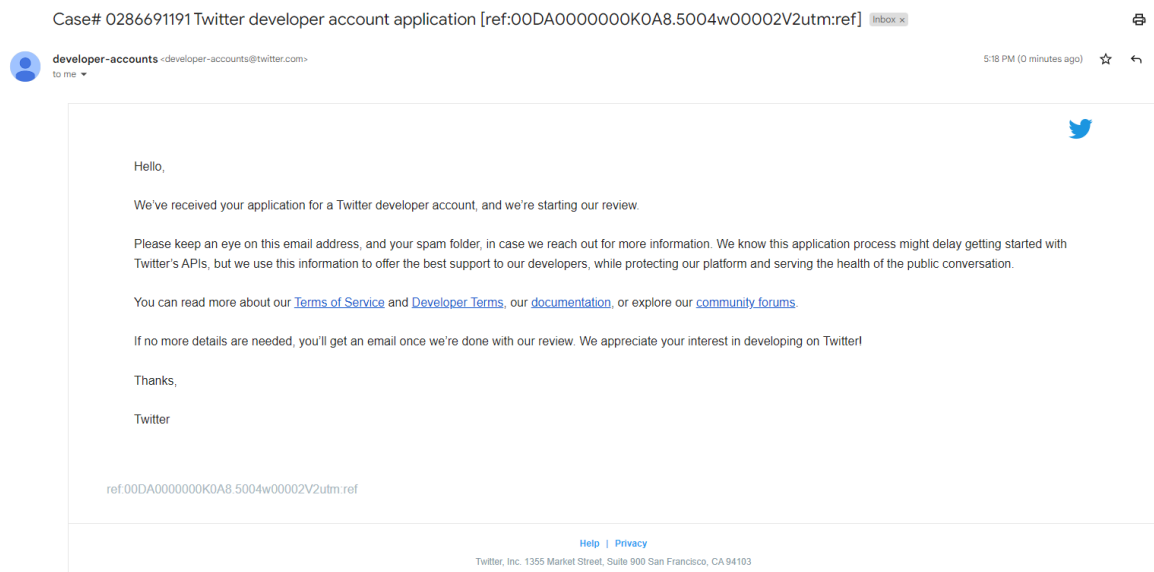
Case# 0286691191 Twitter developer account application [ref:00DA0000000K0A8.5004w00002V2utm:ref] Inbox ×

developer-accounts <developer-accounts@twitter.com>
to me

5:18 PM (0 minutes ago)

Hello,

We've received your application for a Twitter developer account, and we're starting our review.

Please keep an eye on this email address, and your spam folder, in case we reach out for more information. We know this application process might delay getting started with Twitter's APIs, but we use this information to offer the best support to our developers, while protecting our platform and serving the health of the public conversation.

You can read more about our Terms of Service and Developer Terms, our documentation, or explore our community forums.

If no more details are needed, you'll get an email once we're done with our review. We appreciate your interest in developing on Twitter!

Thanks,

Twitter

ref:00DA0000000K0A8.5004w00002V2utm:ref

Help | Privacy

Twitter, Inc. 1355 Market Street, Suite 900 San Francisco, CA 94103